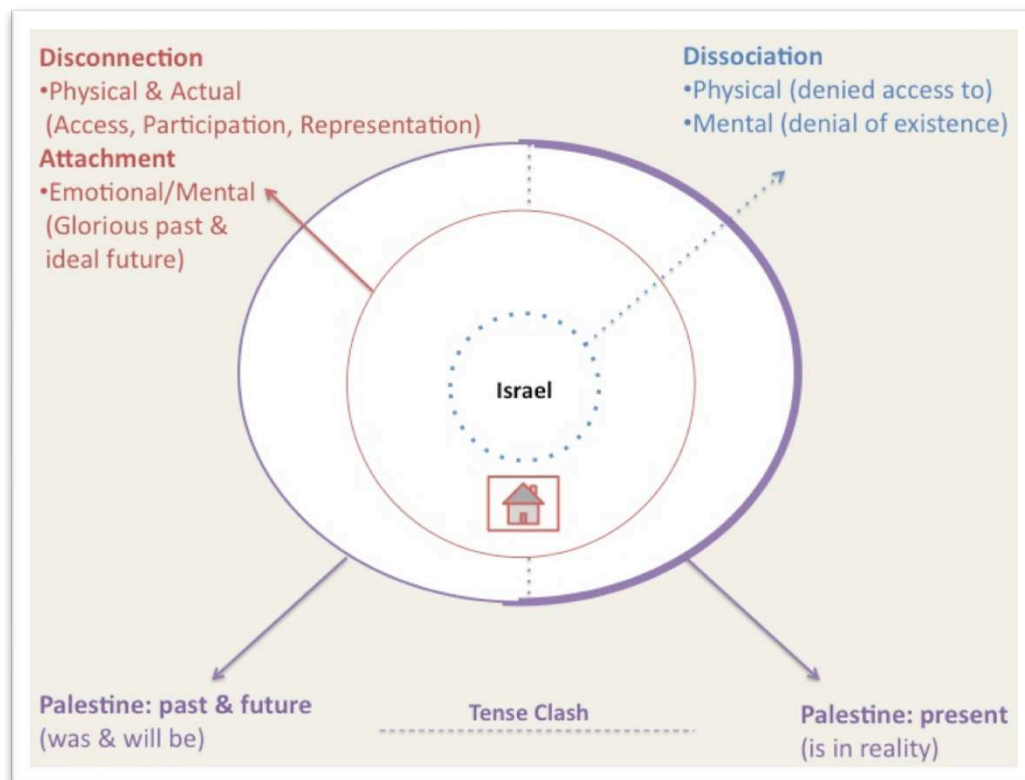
Disconnection
•Physical & Actual
(Access, Participation, Representation)
Attachment
•Emotional/Mental
(Glorious past & ideal future)

Dissociation
•Physical (denied access to)
•Mental (denial of existence)

Israel

Palestine: past & future
(was & will be)

Tense Clash

Palestine: present
(is in reality)